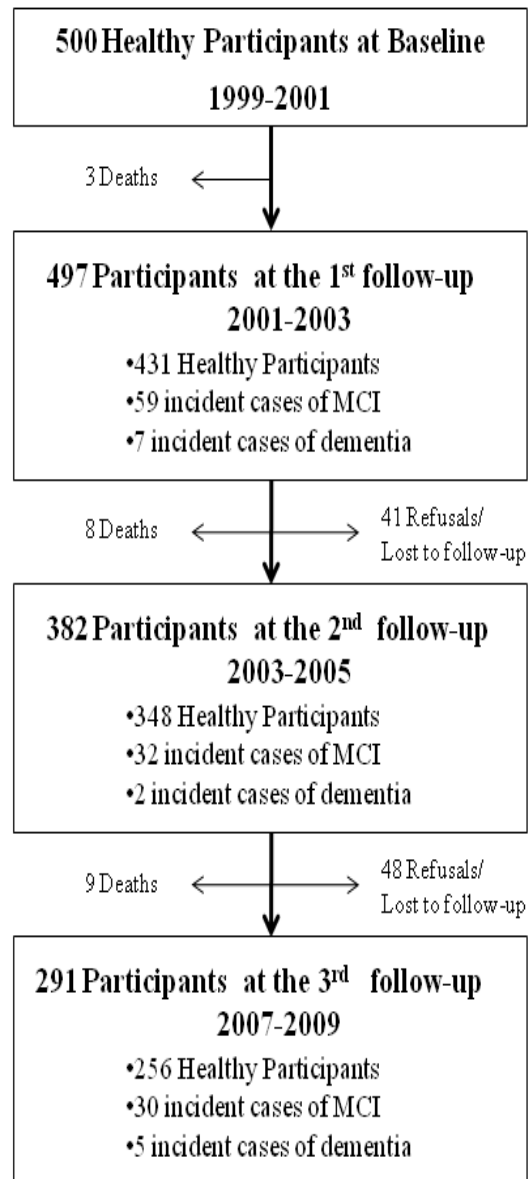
500 Healthy Participants at Baseline
1999-2001

3 Deaths

497 Participants at the 1$^{st}$ follow-up
2001-2003
•431 Healthy Participants
•59 incident cases of MCI
•7 incident cases of dementia

8 Deaths

41 Refusals/
Lost to follow-up

382 Participants at the 2$^{nd}$ follow-up
2003-2005
•348 Healthy Participants
•32 incident cases of MCI
•2 incident cases of dementia

9 Deaths

48 Refusals/
Lost to follow-up

291 Participants at the 3$^{rd}$ follow-up
2007-2009
•256 Healthy Participants
•30 incident cases of MCI
•5 incident cases of dementia